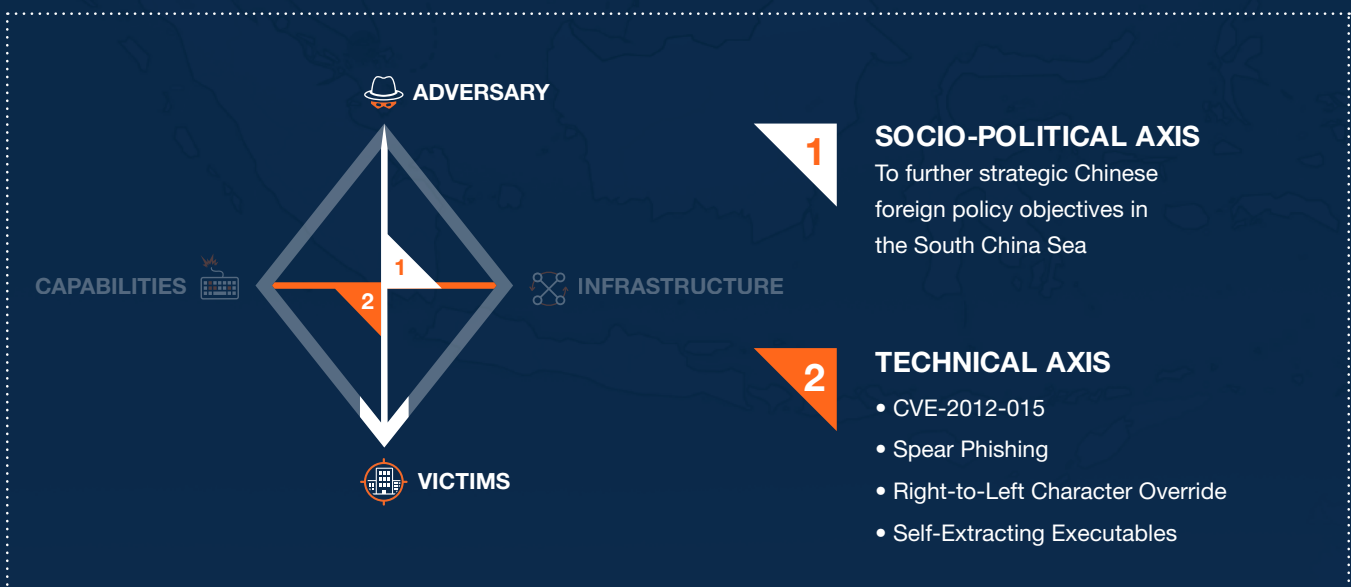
ADVERSARY

CAPABILITIES

1

2

INFRASTRUCTURE

VICTIMS

1

SOCIO-POLITICAL AXIS
To further strategic Chinese foreign policy objectives in the South China Sea

2

TECHNICAL AXIS
• CVE-2012-015
• Spear Phishing
• Right-to-Left Character Override
• Self-Extracting Executables